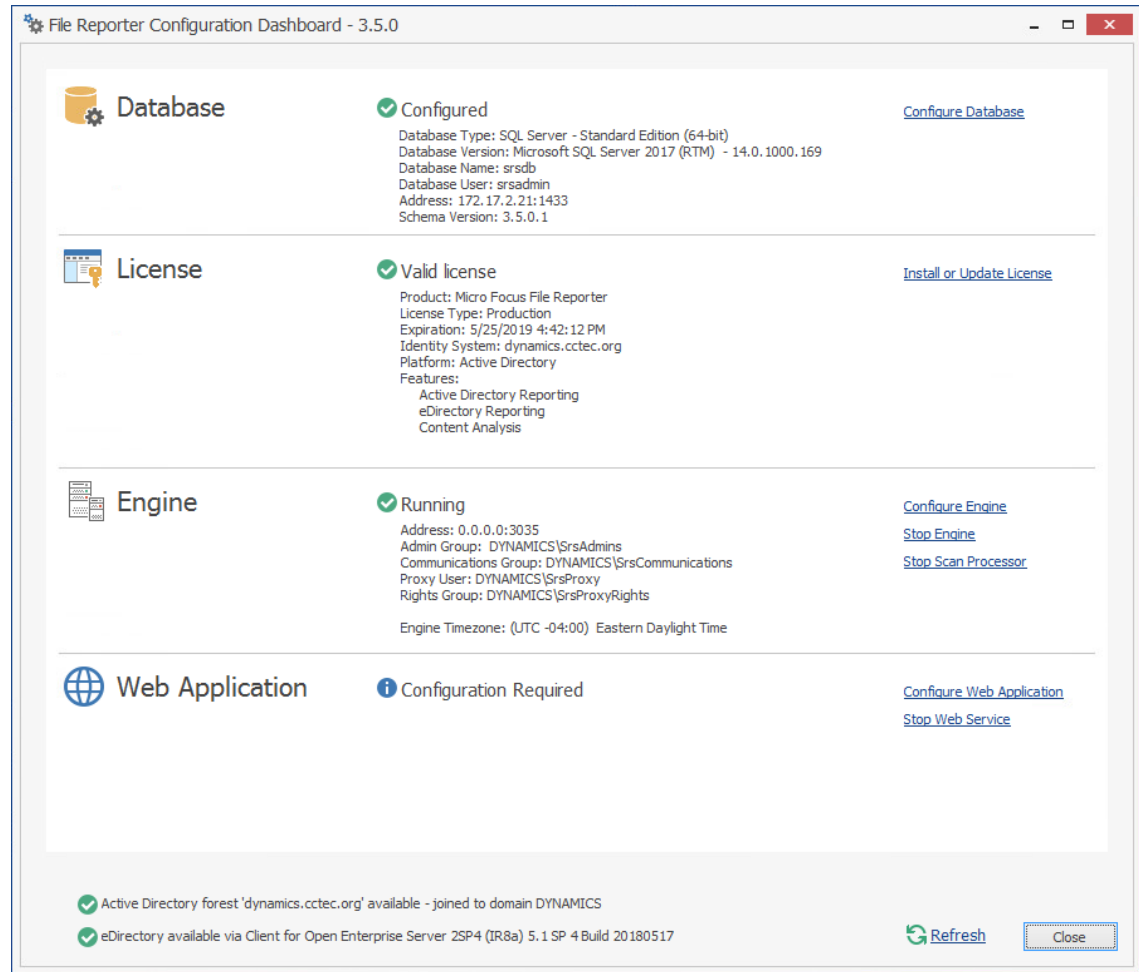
File Reporter Configuration Dashboard - 3.5.0

Database

Configured

Database Type: SQL Server - Standard Edition (64-bit)
Database Version: Microsoft SQL Server 2017 (RTM) - 14.0.1000.169
Database Name: srsdb
Database User: srsadmin
Address: 172.17.2.21:1433
Schema Version: 3.5.0.1

Configure Database

License

Valid license

Product: Micro Focus File Reporter
License Type: Production
Expiration: 5/25/2019 4:42:12 PM
Identity System: dynamics.cctec.org
Platform: Active Directory
Features:
Active Directory Reporting
eDirectory Reporting
Content Analysis

Install or Update License

Engine

Running

Address: 0.0.0.0:3035
Admin Group: DYNAMICS\SrsAdmins
Communications Group: DYNAMICS\SrsCommunications
Proxy User: DYNAMICS\SrsProxy
Rights Group: DYNAMICS\SrsProxyRights

Engine Timezone: (UTC -04:00) Eastern Daylight Time

Configure Engine
Stop Engine
Stop Scan Processor

Web Application

Configuration Required

Configure Web Application
Stop Web Service

Active Directory forest 'dynamics.cctec.org' available - joined to domain DYNAMICS

eDirectory available via Client for Open Enterprise Server 2SP4 (IR8a) 5.1 SP 4 Build 20180517

Refresh

Close